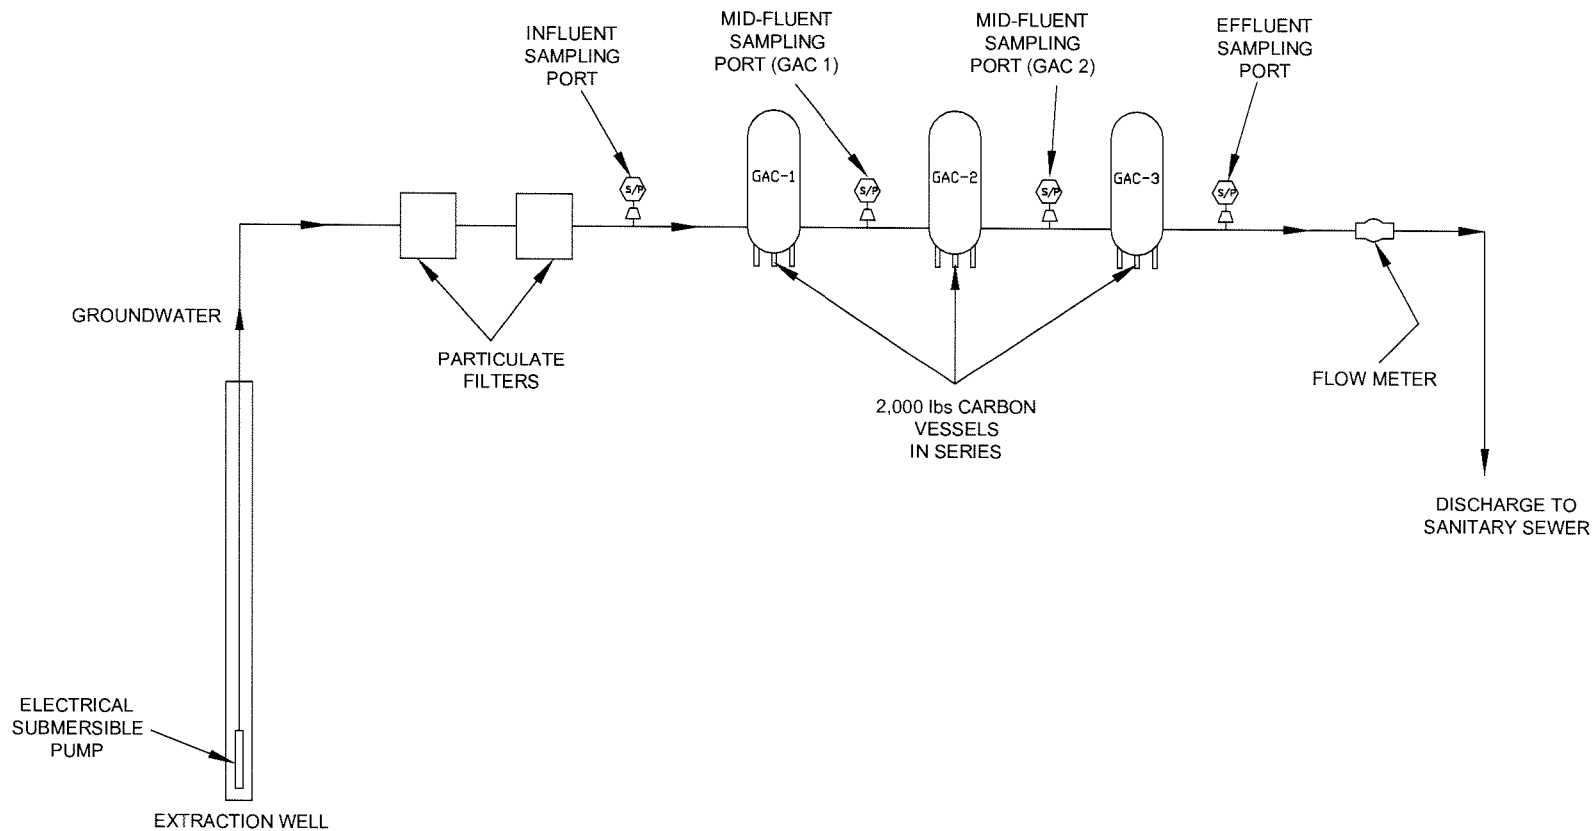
INFLUENT SAMPLING PORT

MID-FLUENT SAMPLING PORT (GAC 1)

MID-FLUENT SAMPLING PORT (GAC 2)

EFFLUENT SAMPLING PORT

S/P

S/P

S/P

S/P

GAC-1

GAC-2

GAC-3

GROUNDWATER

PARTICULATE FILTERS

2,000 lbs CARBON VESSELS IN SERIES

FLOW METER

DISCHARGE TO SANITARY SEWER

ELECTRICAL SUBMERSIBLE PUMP

EXTRACTION WELL